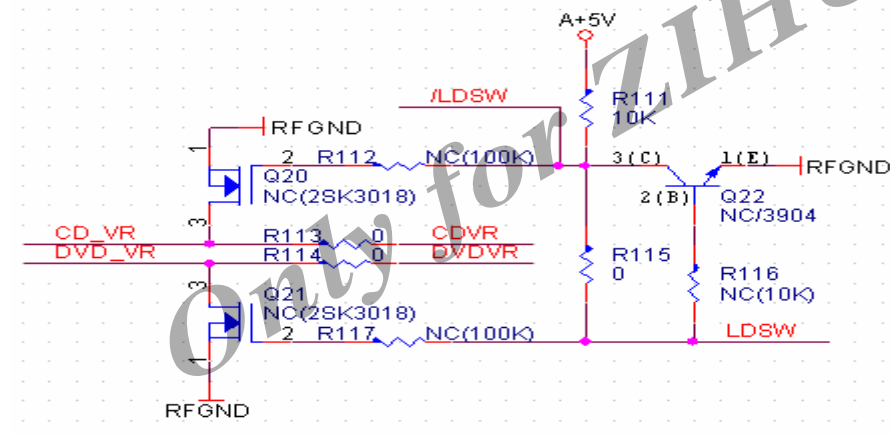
A+5V

/LDSW

R111
10K

RFGND

1

2 R112 NC(100K)

3(C)

1(E)

RFGND

Q20
NC(2SK3018)

2(B)

Q22
NC/3904

3

CD_VR

R113 0

CDVR

DVD_VR

R114 0

DVDVR

R115
0

R116
NC(10K)

3

Q21
NC(2SK3018)

2 R117 NC(100K)

LDSW

1

RFGND

Only for ZIHe